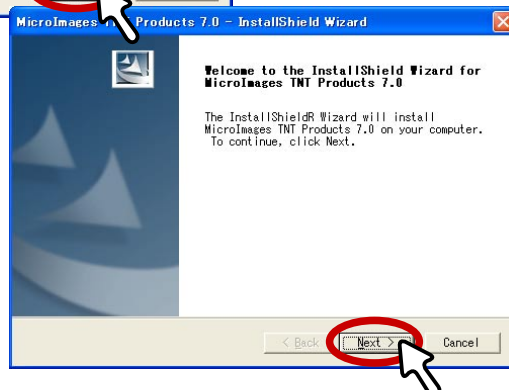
MicroImages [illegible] Products 7.0 - InstallShield Wizard

Welcome to the InstallShield Wizard for MicroImages TNT Products 7.0

The InstallShieldR Wizard will install MicroImages TNT Products 7.0 on your computer. To continue, click Next.

< Back
Next >
Cancel